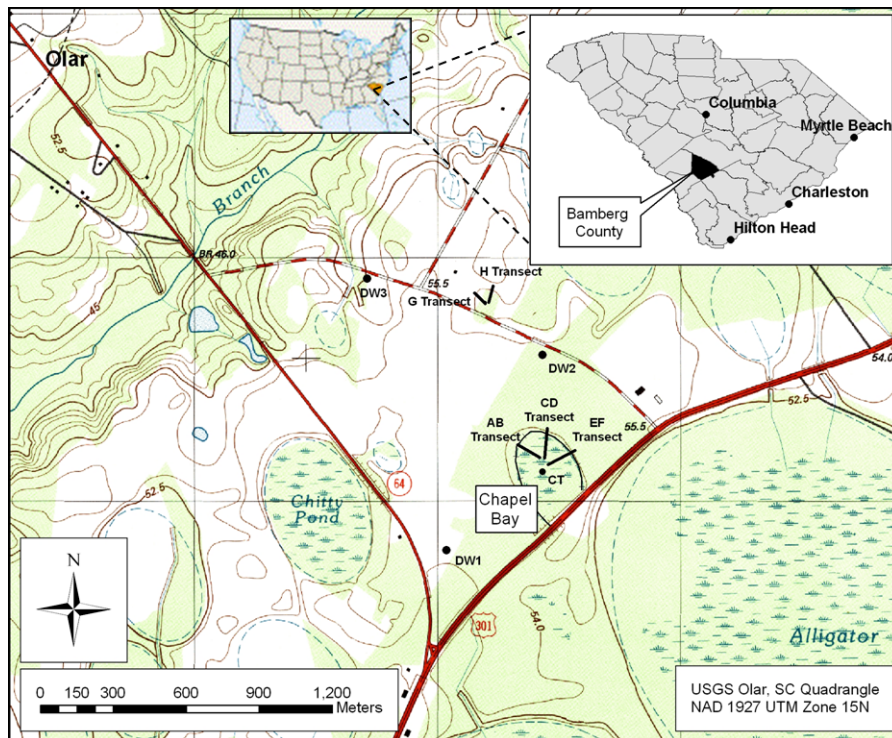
Olar

Columbia

Myrtle Beach

Charleston

Bamberg County

Hilton Head

52.5

Branch

BM 46.0

45

55.5

H Transect

DW3

G Transect

DW2

54.0

CD Transect

AB Transect

EF Transect

55.5

52.5

CT

Chapel Bay

Chitty Pond

64

52.5

DW1

301

54.0

Alligator

N

0 150 300 600 900 1,200 Meters

USGS Olar, SC Quadrangle
NAD 1927 UTM Zone 15N